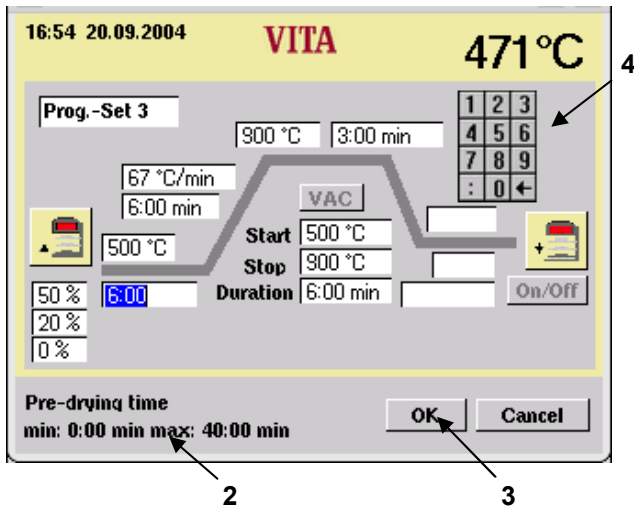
16:54 20.09.2004

VITA

471°C

4

Prog.-Set 3

1 2 3
4 5 6
7 8 9
: 0 ←

900 °C 3:00 min

67 °C/min
6:00 min

VAC

500 °C

Start 500 °C
Stop 900 °C
Duration 6:00 min

50 %
20 %
0 %

6:00

On/Off

Pre-drying time
min: 0:00 min max: 40:00 min

OK

Cancel

2

3